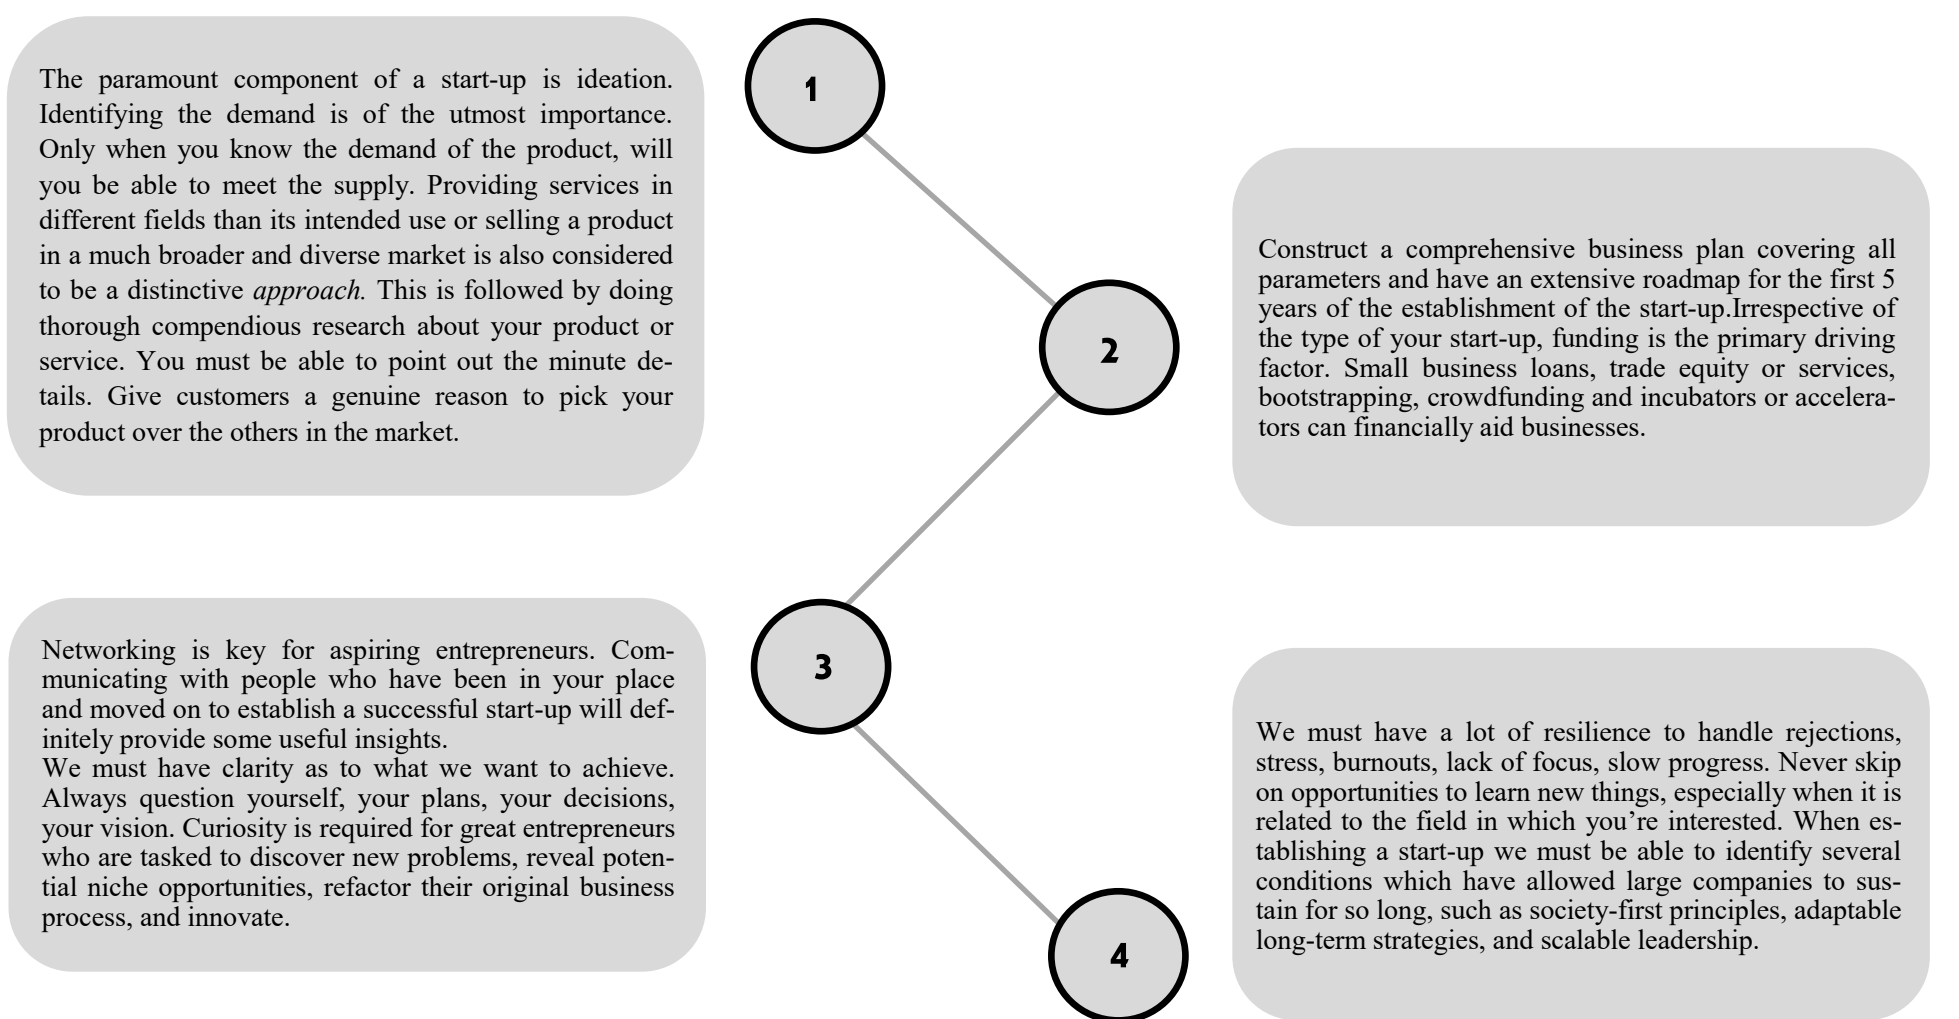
The paramount component of a start-up is ideation. Identifying the demand is of the utmost importance. Only when you know the demand of the product, will you be able to meet the supply. Providing services in different fields than its intended use or selling a product in a much broader and diverse market is also considered to be a distinctive *approach.* This is followed by doing thorough compendious research about your product or service. You must be able to point out the minute details. Give customers a genuine reason to pick your product over the others in the market.

1

2

Construct a comprehensive business plan covering all parameters and have an extensive roadmap for the first 5 years of the establishment of the start-up.Irrespective of the type of your start-up, funding is the primary driving factor. Small business loans, trade equity or services, bootstrapping, crowdfunding and incubators or accelerators can financially aid businesses.

Networking is key for aspiring entrepreneurs. Communicating with people who have been in your place and moved on to establish a successful start-up will definitely provide some useful insights.
We must have clarity as to what we want to achieve. Always question yourself, your plans, your decisions, your vision. Curiosity is required for great entrepreneurs who are tasked to discover new problems, reveal potential niche opportunities, refactor their original business process, and innovate.

3

4

We must have a lot of resilience to handle rejections, stress, burnouts, lack of focus, slow progress. Never skip on opportunities to learn new things, especially when it is related to the field in which you're interested. When establishing a start-up we must be able to identify several conditions which have allowed large companies to sustain for so long, such as society-first principles, adaptable long-term strategies, and scalable leadership.